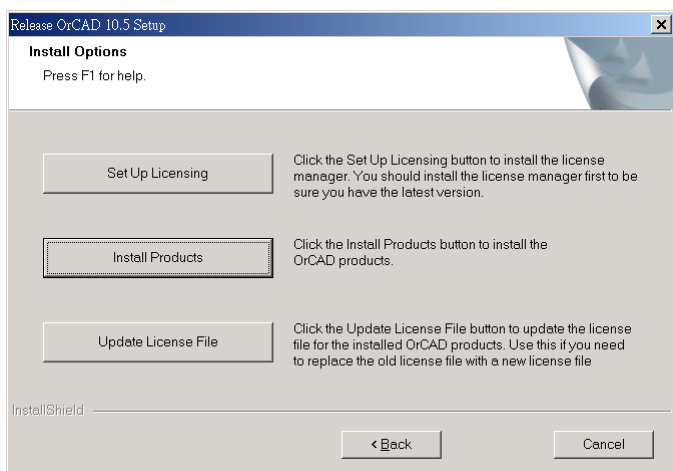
Release OrCAD 10.5 Setup

×

Install Options

Press F1 for help.

Set Up Licensing

Click the Set Up Licensing button to install the license manager. You should install the license manager first to be sure you have the latest version.

Install Products

Click the Install Products button to install the OrCAD products.

Update License File

Click the Update License File button to update the license file for the installed OrCAD products. Use this if you need to replace the old license file with a new license file

InstallShield

< Back

Cancel